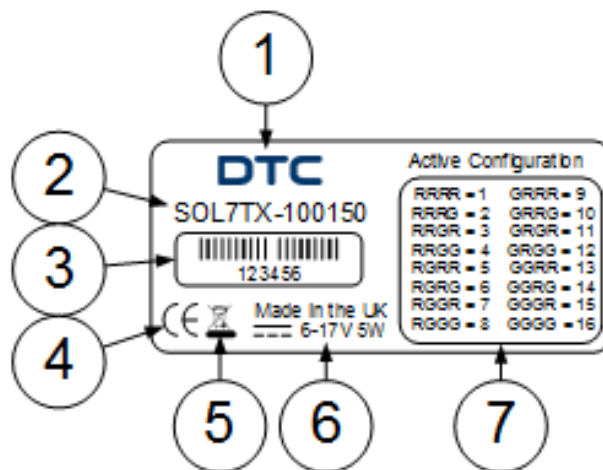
1

2

3

4

5

6

7

DTC

SOL7TX-100150

123456

CE

Made in the UK
6-17V 5W

Active Configuration

| | |
|---|---|
| RRRR = 1 | GRRR = 9 |
| RRRG = 2 | GRRG = 10 |
| RRGR = 3 | GRGR = 11 |
| RRGG = 4 | GRGG = 12 |
| RGRR = 5 | GGRR = 13 |
| RGRG = 6 | GGRG = 14 |
| RGGR = 7 | GGGR = 15 |
| RGGG = 8 | GGGG = 16 |